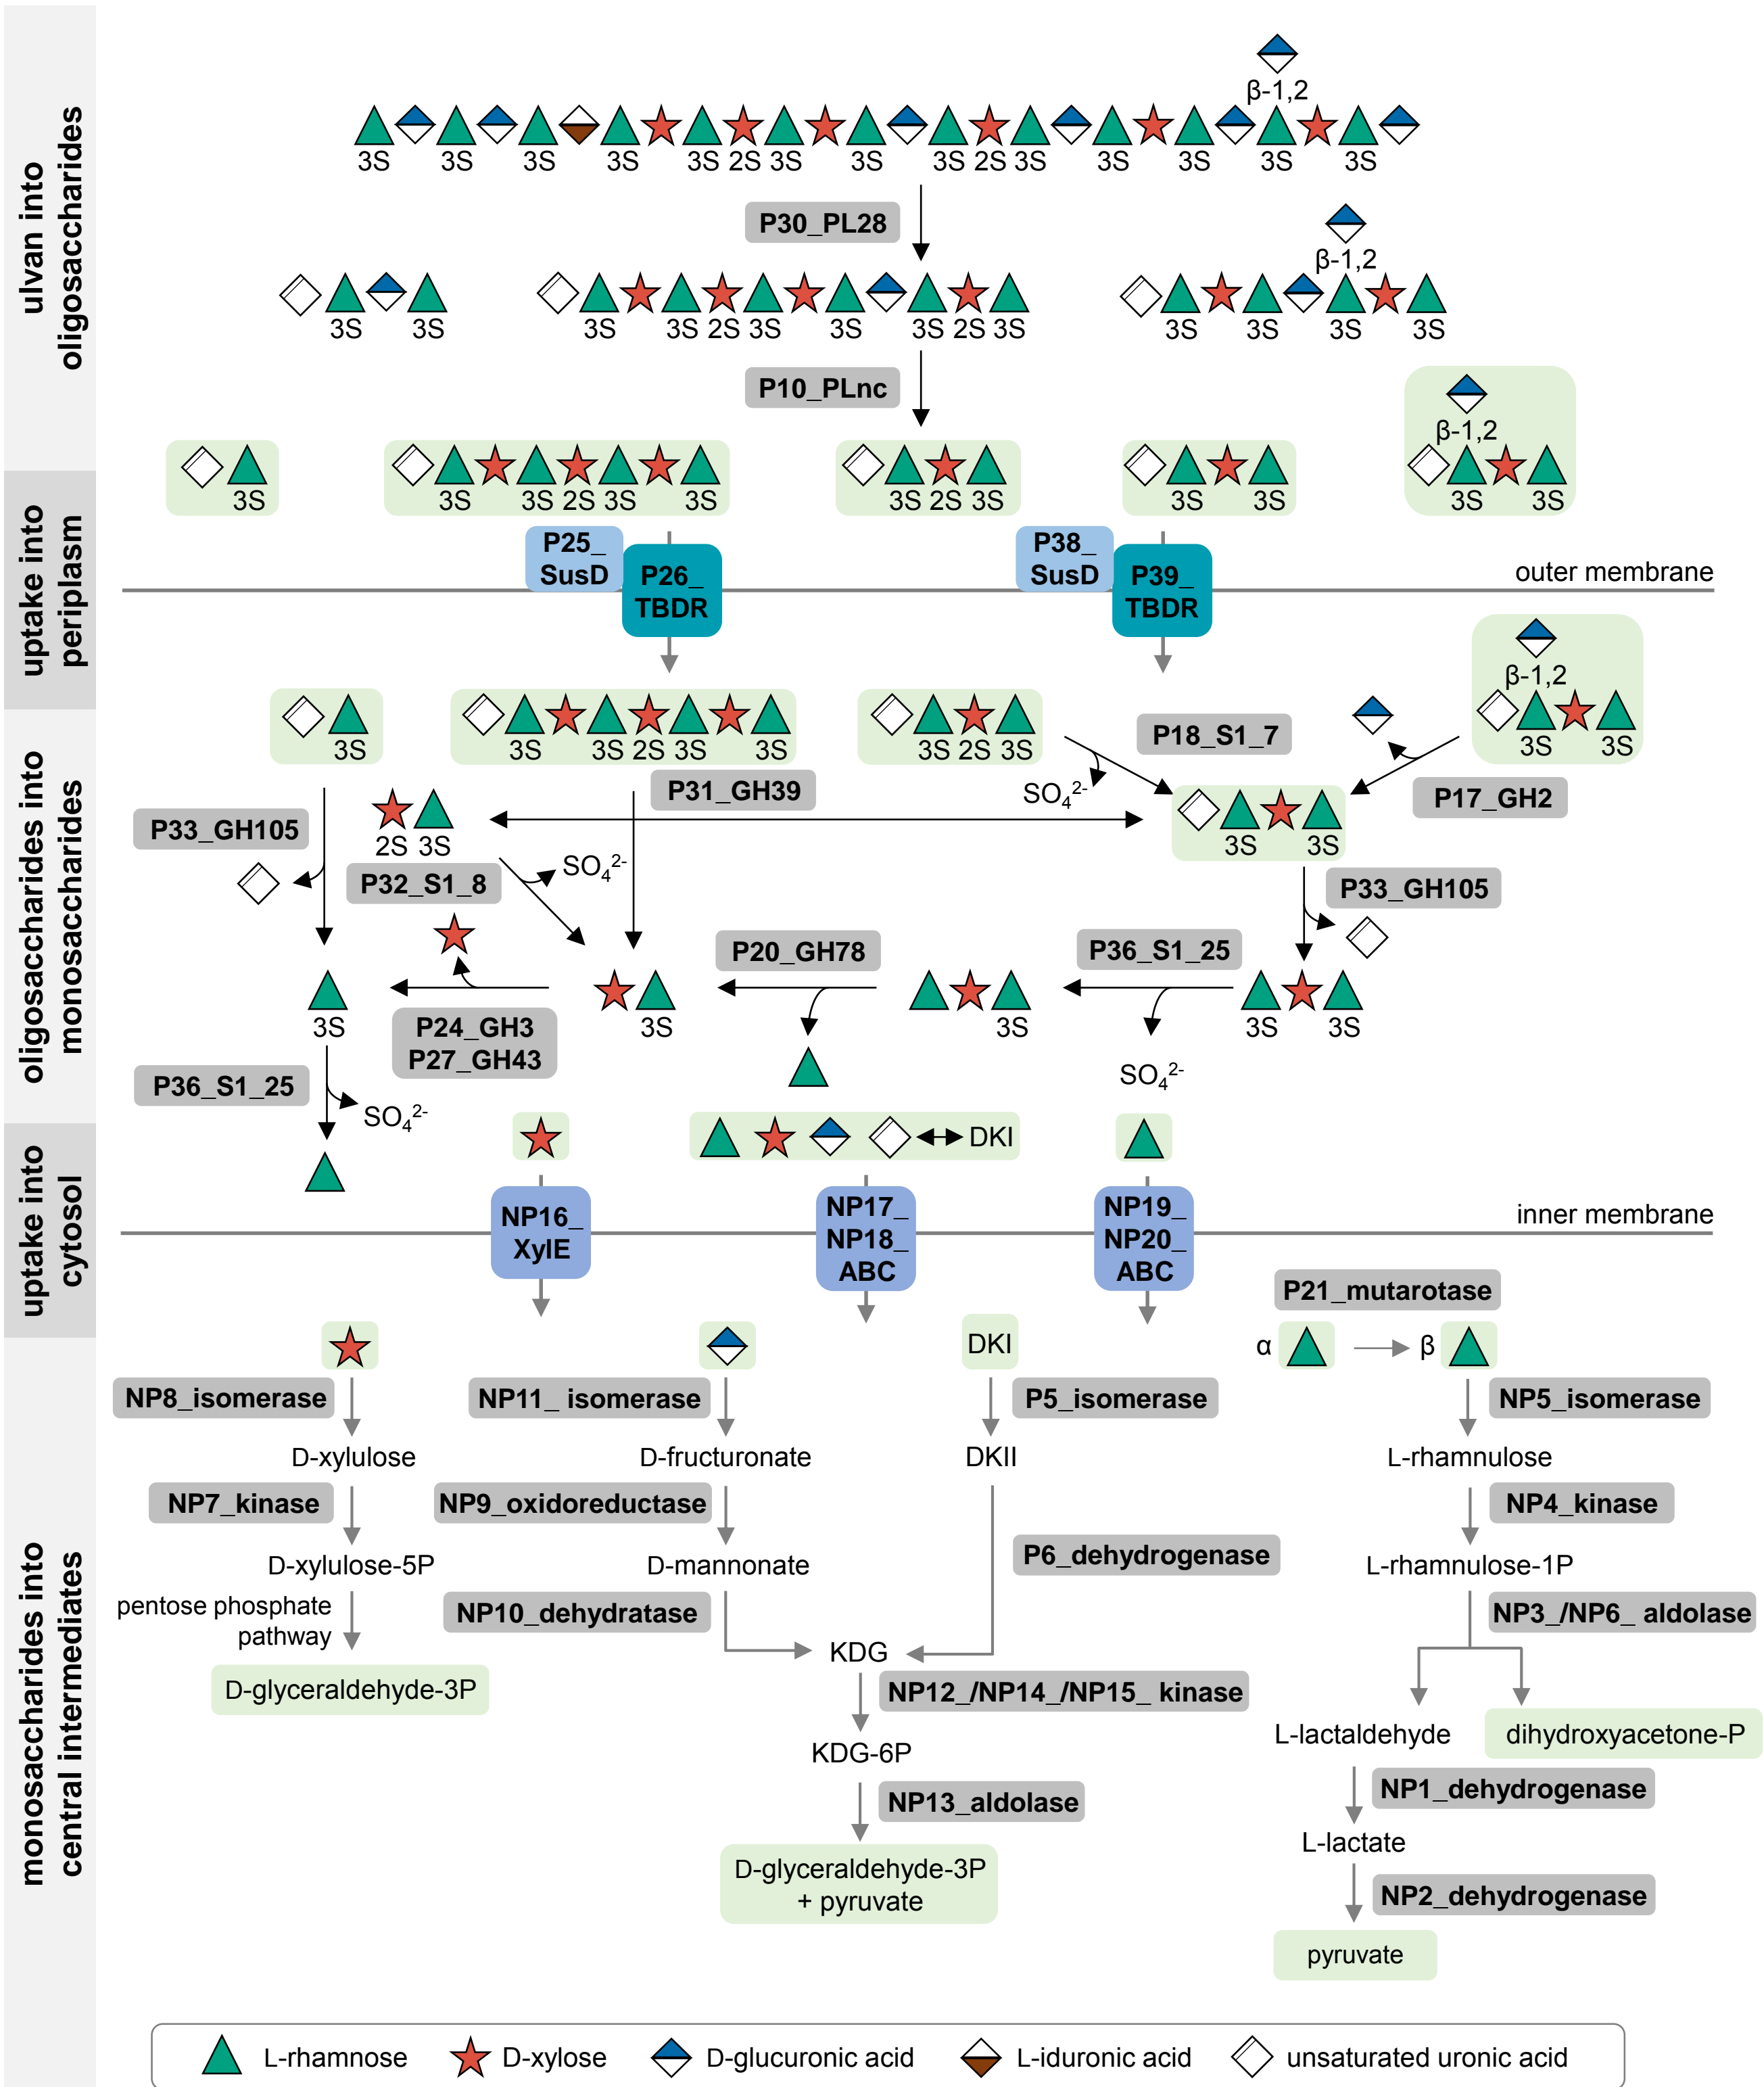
ulvan into oligosaccharides

uptake into periplasm

oligosaccharides into monosaccharides

uptake into cytosol

monosaccharides into central intermediates

β-1,2
3S 3S 3S 3S 3S 2S 3S 3S 3S 2S 3S 3S 3S 3S 3S

P30_PL28

β-1,2
3S 3S 3S 3S 2S 3S 3S 3S 2S 3S 3S 3S 3S 3S

P10_PLnc

3S
3S 3S 2S 3S 3S
3S 2S 3S
3S 3S
β-1,2
3S 3S

P25_ SusD
P26_ TBDR
P38_ SusD
P39_ TBDR
outer membrane

3S
3S 3S 2S 3S 3S
3S 2S 3S
P18_S1_7
β-1,2
3S 3S
P17_GH2
P31_GH39
$SO_4^{2-}$
P33_GH105
2S 3S
P32_S1_8
$SO_4^{2-}$
3S 3S
P33_GH105
P20_GH78
P36_S1_25
3S
3S
3S
3S 3S
P24_GH3
P27_GH43
P36_S1_25
$SO_4^{2-}$
$SO_4^{2-}$
DKI

NP16_ XylE
NP17_ NP18_ ABC
NP19_ NP20_ ABC
inner membrane

P21_mutarotase
DKI
α → β
NP8_isomerase
NP11_ isomerase
P5_isomerase
NP5_isomerase
D-xylulose
D-fructuronate
DKII
L-rhamnulose
NP7_kinase
NP9_oxidoreductase
NP4_kinase
P6_dehydrogenase
D-xylulose-5P
D-mannonate
L-rhamnulose-1P
pentose phosphate pathway
NP10_dehydratase
NP3_/NP6_ aldolase
KDG
D-glyceraldehyde-3P
NP12_/NP14_/NP15_ kinase
L-lactaldehyde
dihydroxyacetone-P
KDG-6P
NP1_dehydrogenase
NP13_aldolase
L-lactate
D-glyceraldehyde-3P + pyruvate
NP2_dehydrogenase
pyruvate

L-rhamnose D-xylose D-glucuronic acid L-iduronic acid unsaturated uronic acid